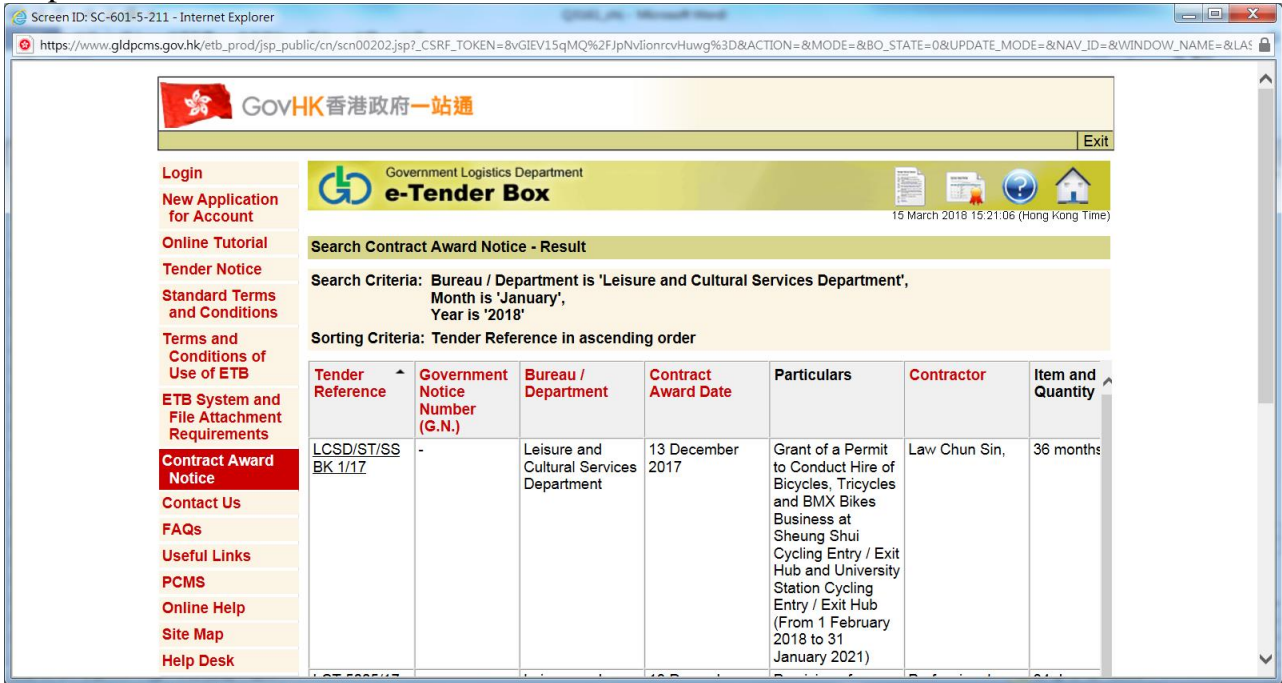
Screen ID: SC-601-5-211 - Internet Explorer

https://www.gldpcms.gov.hk/etb_prod/jsp_public/cn/scn00202.jsp?_CSRF_TOKEN=8vGIEV15qMQ%2FJpNvIionrcvHuwg%3D&ACTION=&MODE=&BO_STATE=0&UPDATE_MODE=&NAV_ID=&WINDOW_NAME=&LA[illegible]

GovHK香港政府一站通

Exit

Login
New Application for Account
Online Tutorial
Tender Notice
Standard Terms and Conditions
Terms and Conditions of Use of ETB
ETB System and File Attachment Requirements
Contract Award Notice
Contact Us
FAQs
Useful Links
PCMS
Online Help
Site Map
Help Desk

Government Logistics Department
e-Tender Box

15 March 2018 15:21:06 (Hong Kong Time)

Search Contract Award Notice - Result

Search Criteria: Bureau / Department is 'Leisure and Cultural Services Department', Month is 'January', Year is '2018'

Sorting Criteria: Tender Reference in ascending order

| Tender Reference | Government Notice Number (G.N.) | Bureau / Department | Contract Award Date | Particulars | Contractor | Item and Quantity |
|---|---|---|---|---|---|---|
| LCSD/ST/SSBK 1/17 | - | Leisure and Cultural Services Department | 13 December 2017 | Grant of a Permit to Conduct Hire of Bicycles, Tricycles and BMX Bikes Business at Sheung Shui Cycling Entry / Exit Hub and University Station Cycling Entry / Exit Hub (From 1 February 2018 to 31 January 2021) | Law Chun Sin, | 36 months |
| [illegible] | | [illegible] | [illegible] | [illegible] | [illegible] | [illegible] |